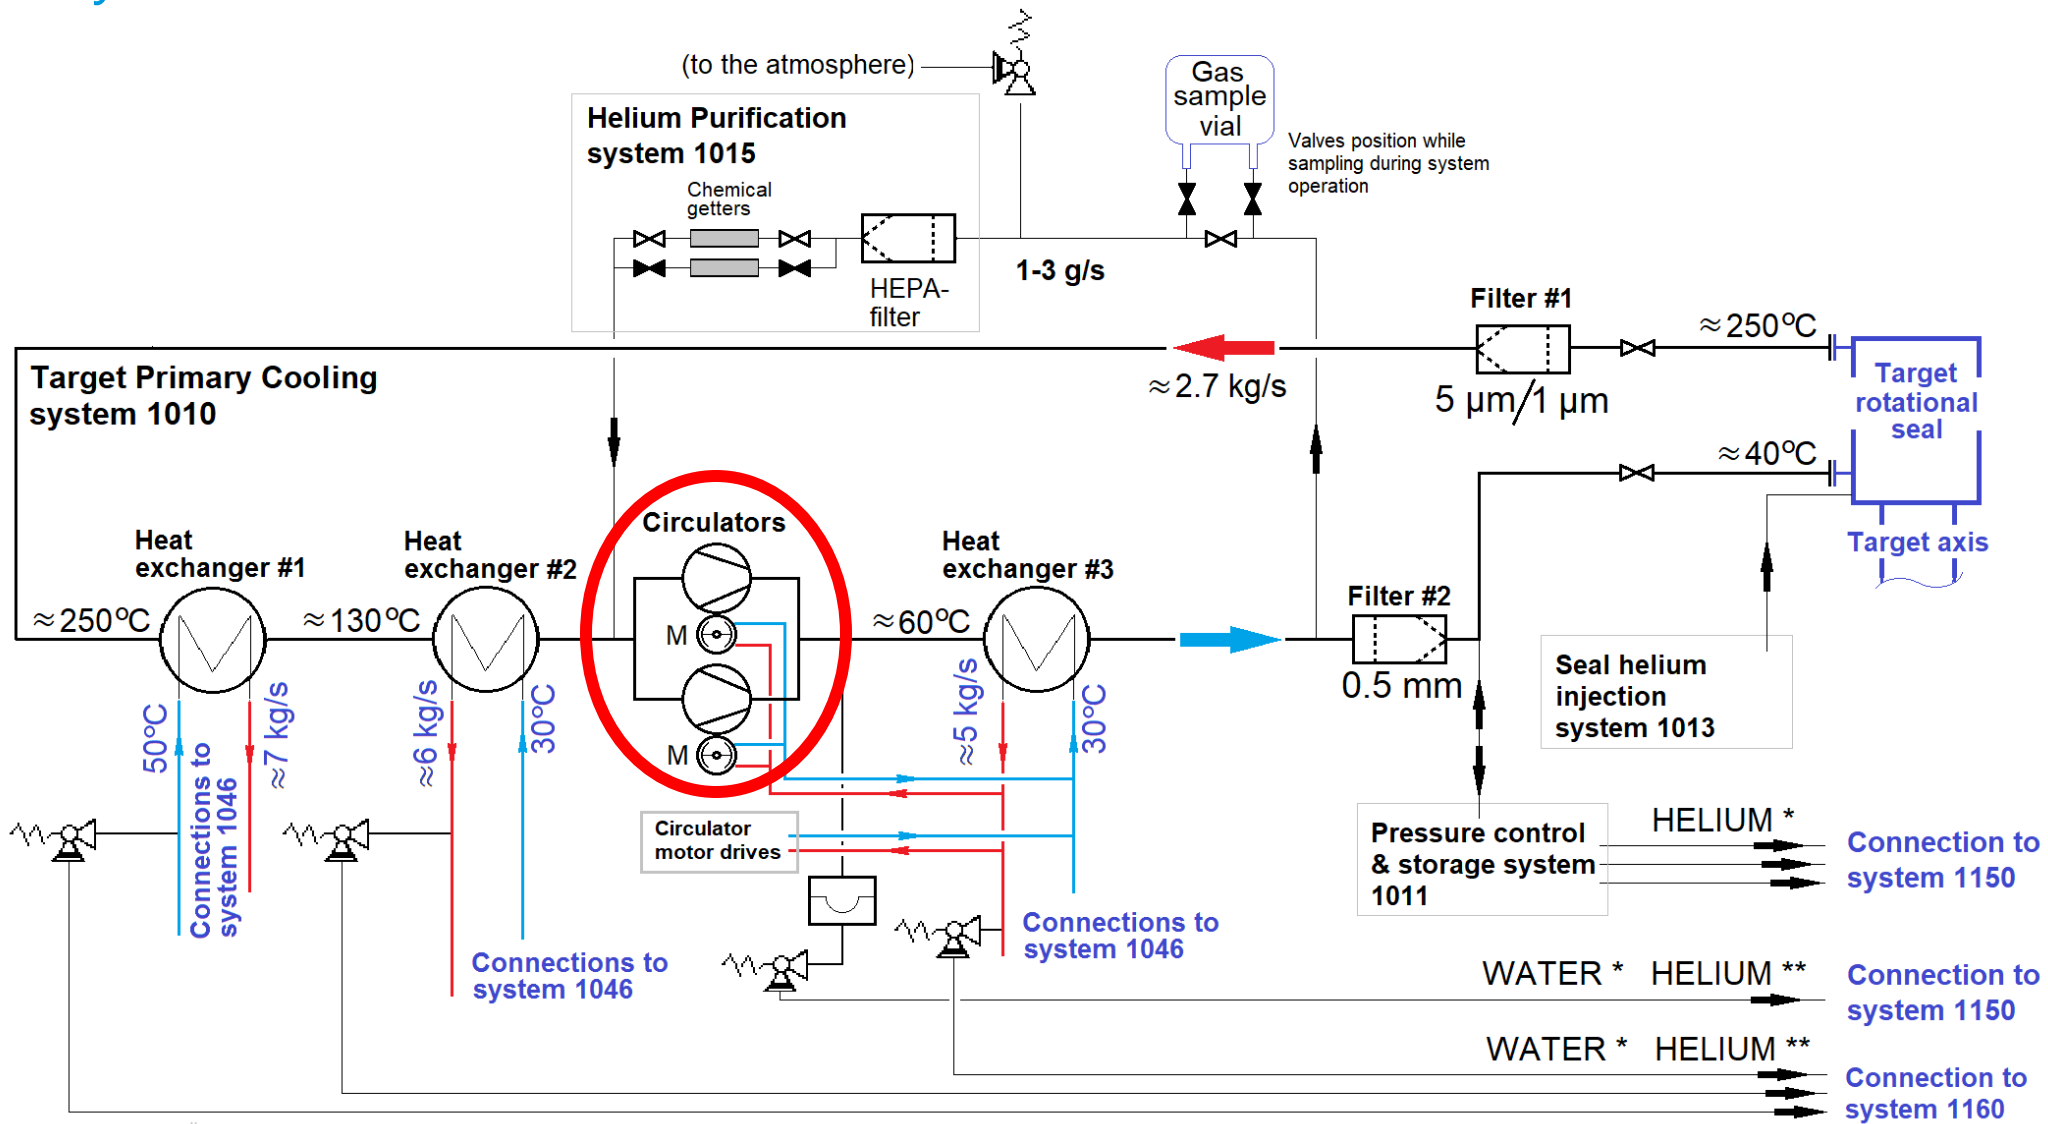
(to the atmosphere)

Gas sample vial

Valves position while sampling during system operation

Helium Purification system 1015

Chemical getters

HEPA-filter

1-3 g/s

Filter #1

≈250°C

≈2.7 kg/s

5 μm/1 μm

Target rotational seal

≈40°C

Target axis

Target Primary Cooling system 1010

Heat exchanger #1

Heat exchanger #2

Circulators

Heat exchanger #3

Filter #2

≈250°C

≈130°C

M

≈60°C

0.5 mm

M

Seal helium injection system 1013

50°C

Connections to system 1046

≈7 kg/s

≈6 kg/s

30°C

≈5 kg/s

30°C

Circulator motor drives

Pressure control & storage system 1011

HELIUM *

Connection to system 1150

Connections to system 1046

Connections to system 1046

WATER * HELIUM **

Connection to system 1150

WATER * HELIUM **

Connection to system 1160